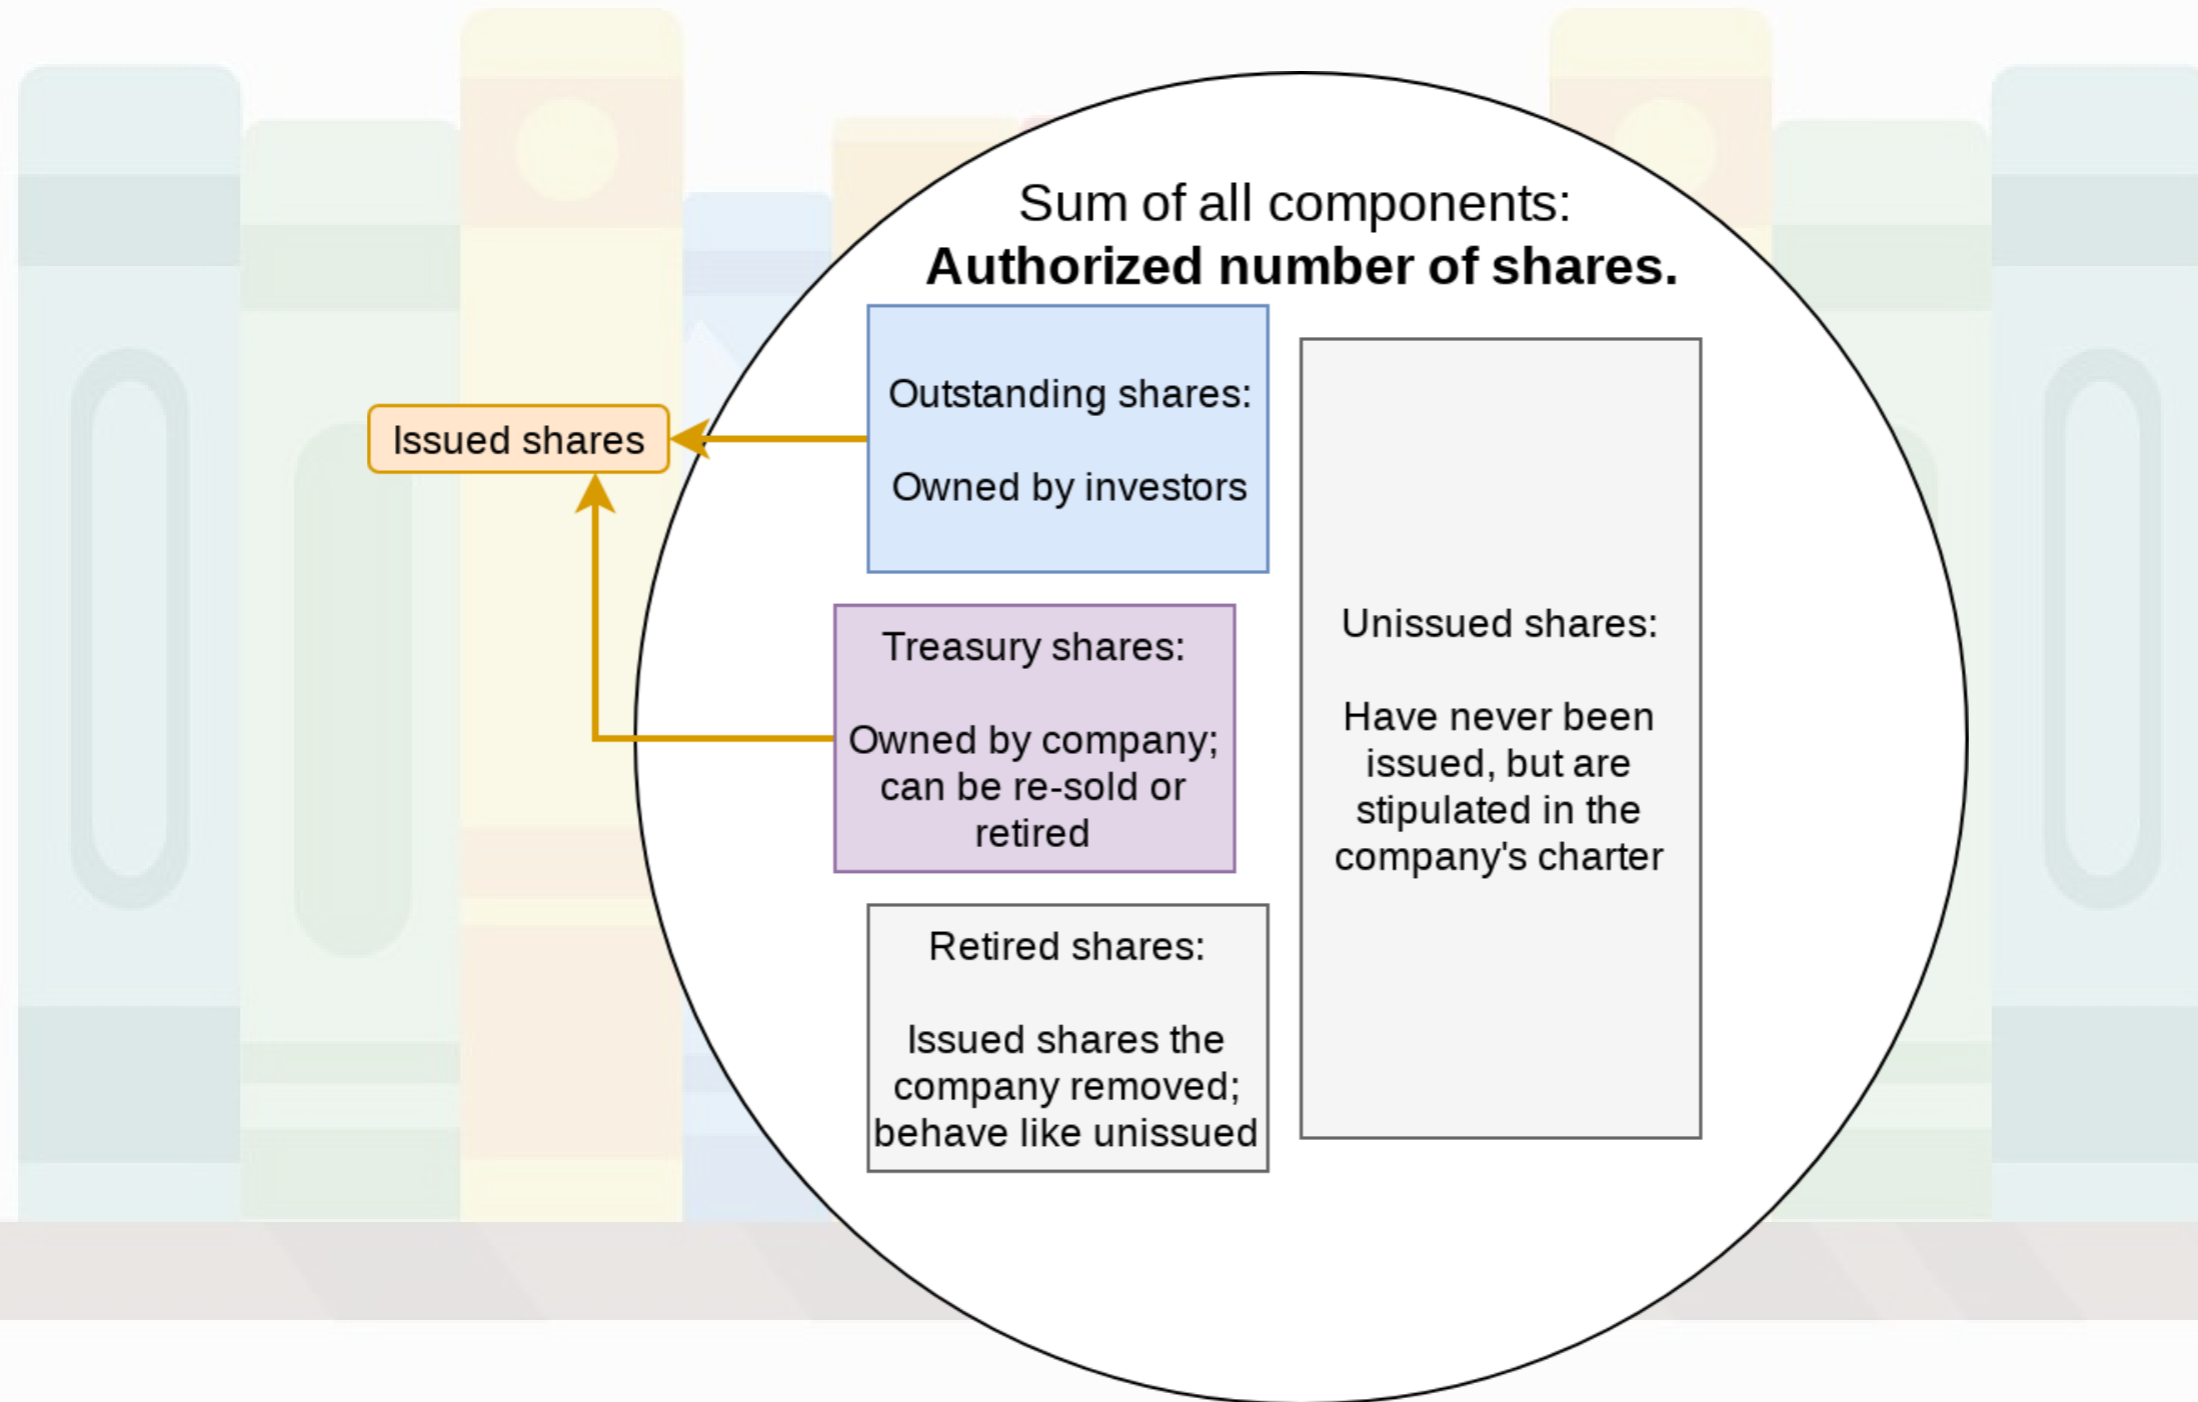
Sum of all components:
**Authorized number of shares.**

Issued shares

Outstanding shares:

Owned by investors

Treasury shares:

Owned by company; can be re-sold or retired

Retired shares:

Issued shares the company removed; behave like unissued

Unissued shares:

Have never been issued, but are stipulated in the company's charter